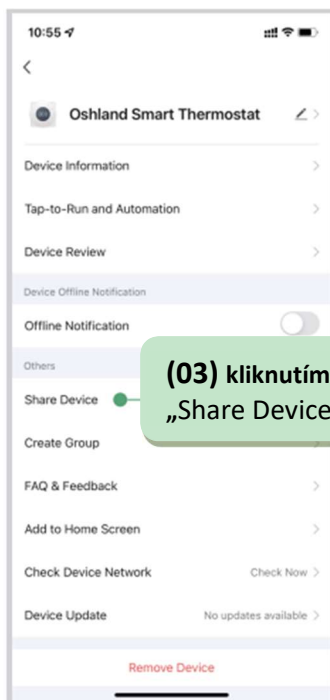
10:55

<

Oshland Smart Thermostat

Device Information

Tap-to-Run and Automation

Device Review

Device Offline Notification

Offline Notification

Others

Share Device

(03) kliknutím
„Share Device

Create Group

FAQ & Feedback

Add to Home Screen

Check Device Network

Check Now

Device Update

No updates available

Remove Device